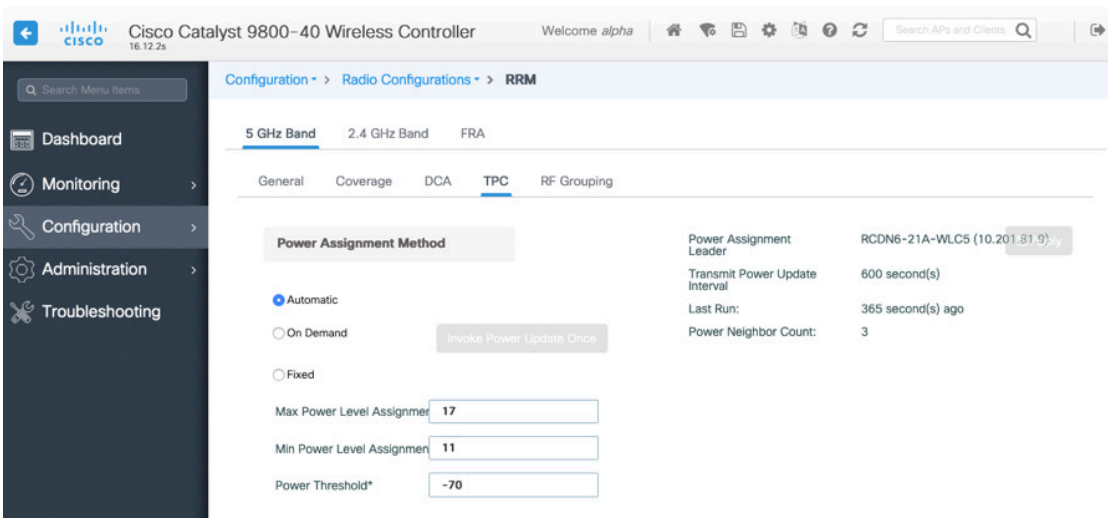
cisco 16.12.2s Cisco Catalyst 9800-40 Wireless Controller Welcome alpha Search APs and Clients

Search Menu Items

Dashboard

Monitoring

Configuration

Administration

Troubleshooting

Configuration > Radio Configurations > RRM

5 GHz Band 2.4 GHz Band FRA

General Coverage DCA TPC RF Grouping

Power Assignment Method

Automatic

On Demand

Invoke Power Update Once

Fixed

Max Power Level Assignmer 17

Min Power Level Assignmen 11

Power Threshold* -70

Power Assignment Leader RCDN6-21A-WLC5 (10.201.81.9)

Transmit Power Update Interval 600 second(s)

Last Run: 365 second(s) ago

Power Neighbor Count: 3